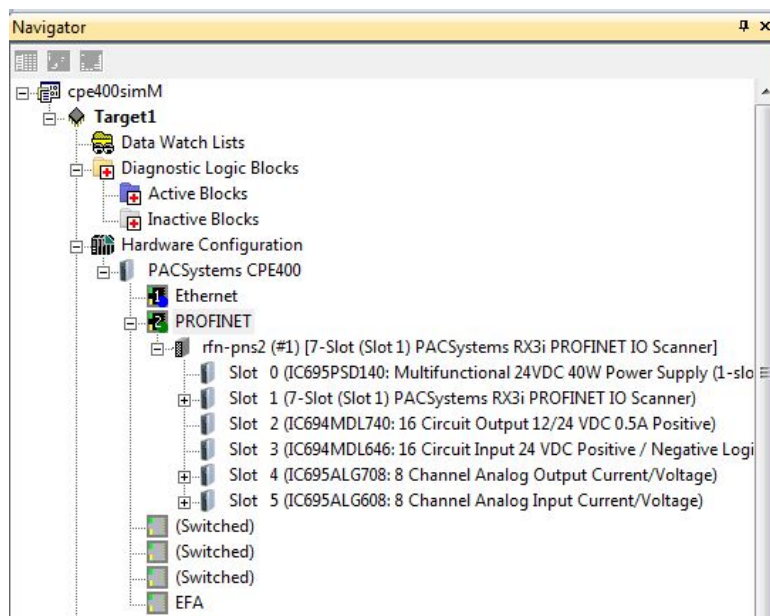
Navigator

cpe400simM
Target1
Data Watch Lists
Diagnostic Logic Blocks
Active Blocks
Inactive Blocks
Hardware Configuration
PACSystems CPE400
Ethernet
PROFINET
rfn-pns2 (#1) [7-Slot (Slot 1) PACSystems RX3i PROFINET IO Scanner]
Slot 0 (IC695PSD140: Multifunctional 24VDC 40W Power Supply (1-slo
Slot 1 (7-Slot (Slot 1) PACSystems RX3i PROFINET IO Scanner)
Slot 2 (IC694MDL740: 16 Circuit Output 12/24 VDC 0.5A Positive)
Slot 3 (IC694MDL646: 16 Circuit Input 24 VDC Positive / Negative Logi
Slot 4 (IC695ALG708: 8 Channel Analog Output Current/Voltage)
Slot 5 (IC695ALG608: 8 Channel Analog Input Current/Voltage)
(Switched)
(Switched)
(Switched)
EFA